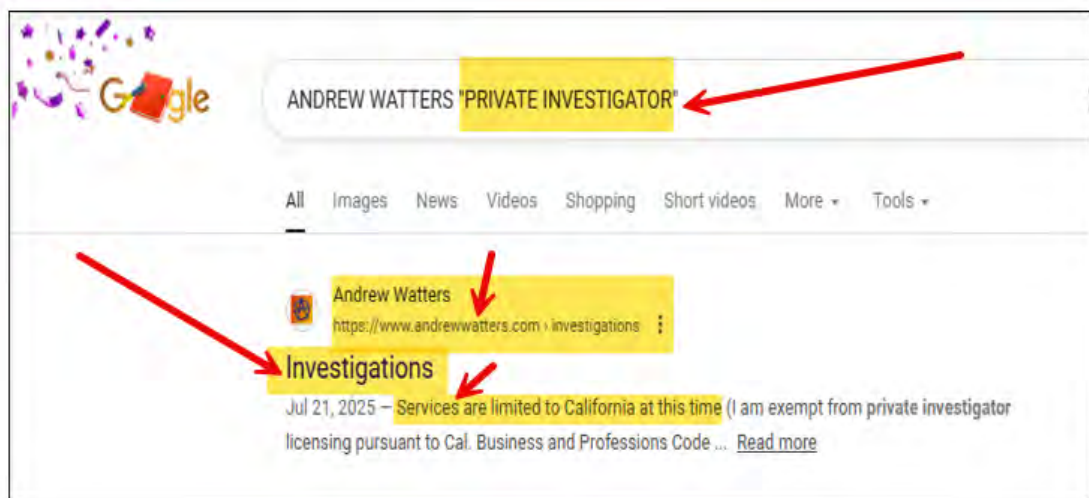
Google

ANDREW WATTERS "PRIVATE INVESTIGATOR"

All Images News Videos Shopping Short videos More Tools

Andrew Watters
https://www.andrewwatters.com › investigations

Investigations

Jul 21, 2025 — Services are limited to California at this time (I am exempt from private investigator licensing pursuant to Cal. Business and Professions Code ... Read more